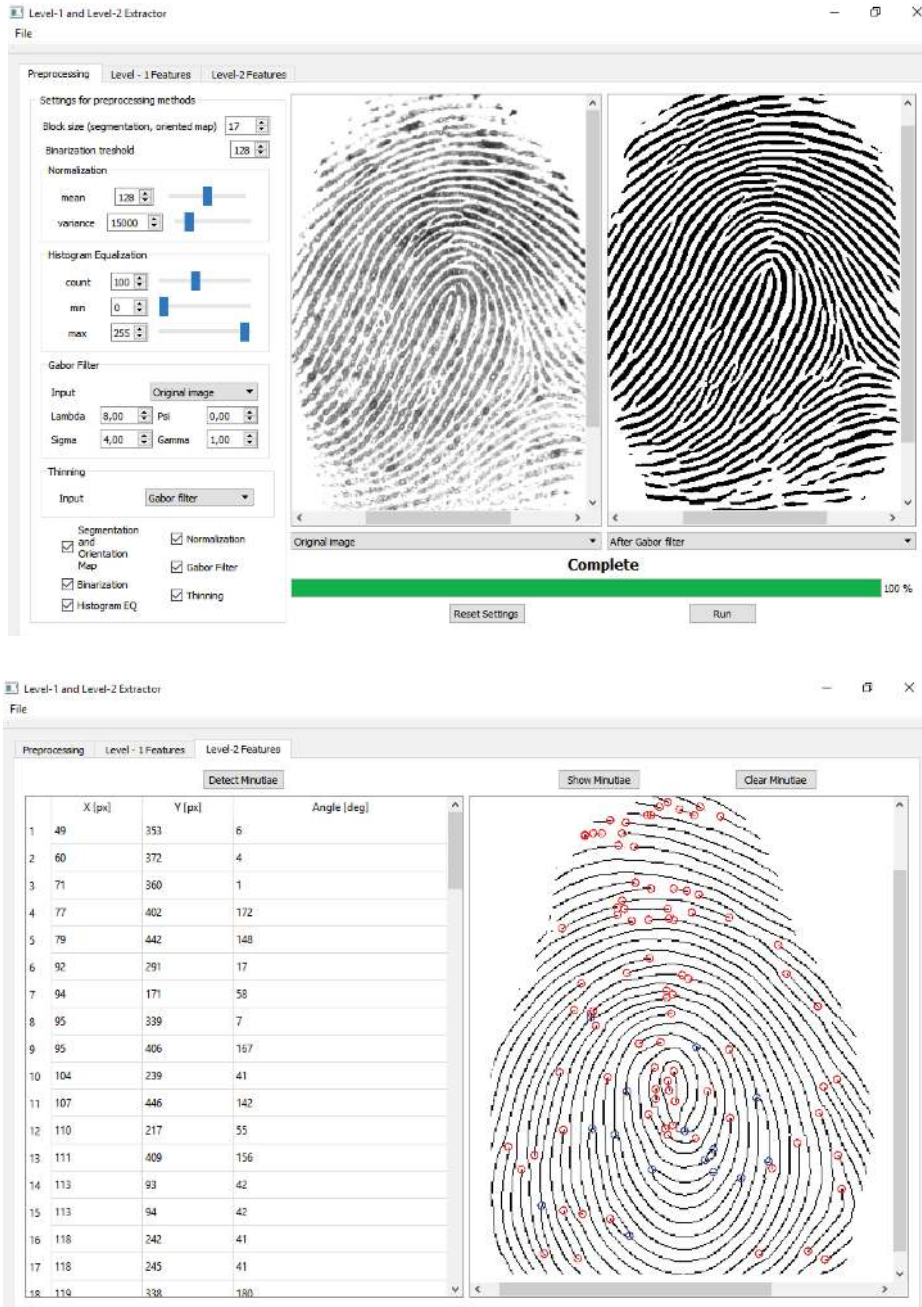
Level-1 and Level-2 Extractor
File

Preprocessing | Level - 1 Features | Level-2 Features

Settings for preprocessing methods
Block size (segmentation, oriented map) 17
Binarization treshold 128

Normalization
mean 128
variance 15000

Histogram Equalization
count 100
min 0
max 255

Gabor Filter
Input Original image
Lambda 8,00 Psi 0,00
Sigma 4,00 Gamma 1,00

Thinning
Input Gabor filter

Segmentation and Orientation Map
Normalization
Binarization
Gabor Filter
Histogram EQ
Thinning

Original image
After Gabor filter
Complete
100 %
Reset Settings
Run

Level-1 and Level-2 Extractor
File

Preprocessing | Level - 1 Features | Level-2 Features

Detect Minutiae
Show Minutiae
Clear Minutiae

| | X [px] | Y [px] | Angle [deg] |
|---|---|---|---|
| 1 | 49 | 353 | 6 |
| 2 | 60 | 372 | 4 |
| 3 | 71 | 360 | 1 |
| 4 | 77 | 402 | 172 |
| 5 | 79 | 442 | 148 |
| 6 | 92 | 291 | 17 |
| 7 | 94 | 171 | 58 |
| 8 | 95 | 339 | 7 |
| 9 | 95 | 406 | 167 |
| 10 | 104 | 239 | 41 |
| 11 | 107 | 446 | 142 |
| 12 | 110 | 217 | 55 |
| 13 | 111 | 409 | 156 |
| 14 | 113 | 93 | 42 |
| 15 | 113 | 94 | 42 |
| 16 | 118 | 242 | 41 |
| 17 | 118 | 245 | 41 |
| 18 | 119 | 338 | 180 |